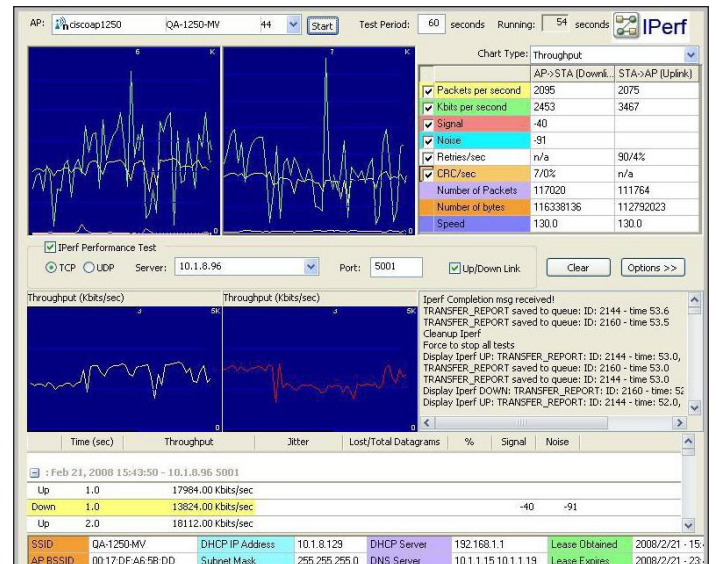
AP: ciscoap1250 QA-1250-MV 44 Start Test Period: 60 seconds Running: 54 seconds IPerf

6 K 7 K

0 0

Chart Type: Throughput

| | AP->STA (Downli... | STA->AP (Uplink) |
|---|---|---|
| Packets per second | 2095 | 2075 |
| Kbits per second | 2453 | 3467 |
| Signal | -40 | |
| Noise | -91 | |
| Retries/sec | n/a | 90/4% |
| CRC/sec | 7/0% | n/a |
| Number of Packets | 117020 | 111764 |
| Number of bytes | 116338136 | 112792023 |
| Speed | 130.0 | 130.0 |

IPerf Performance Test

TCP UDP Server: 10.1.8.96 Port: 5001 Up/Down Link Clear Options >>

Throughput (Kbits/sec) Throughput (Kbits/sec)

3 5K 3 5K

0 0

Iperf Completion msg received!
TRANSFER_REPORT saved to queue: ID: 2144 - time 53.6
TRANSFER_REPORT saved to queue: ID: 2160 - time 53.5
Cleanup Iperf
Force to stop all tests
Display Iperf UP: TRANSFER_REPORT: ID: 2144 - time: 53.0,
TRANSFER_REPORT saved to queue: ID: 2160 - time 53.0
TRANSFER_REPORT saved to queue: ID: 2144 - time 53.0
Display Iperf DOWN: TRANSFER_REPORT: ID: 2160 - time: 52
Display Iperf UP: TRANSFER_REPORT: ID: 2144 - time: 52.0,

| | Time (sec) | Throughput | Jitter | Lost/Total Datagrams | % | Signal | Noise |
|---|---|---|---|---|---|---|---|

: Feb 21, 2008 15:43:50 - 10.1.8.96 5001

| Up | 1.0 | 17984.00 Kbits/sec | | | | | |
|---|---|---|---|---|---|---|---|
| Down | 1.0 | 13824.00 Kbits/sec | | | | -40 | -91 |
| Up | 2.0 | 18112.00 Kbits/sec | | | | | |

| SSID | QA-1250-MV | DHCP IP Address | 10.1.8.129 | DHCP Server | 192.168.1.1 | Lease Obtained | 2008/2/21 - 15:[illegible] |
|---|---|---|---|---|---|---|---|
| AP BSSID | 00:17:DF:A6:5B:DD | Subnet Mask | 255.255.255.0 | DNS Server | 10.1.1.15,10.1.1.19 | Lease Expires | 2008/2/21 - 23:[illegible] |